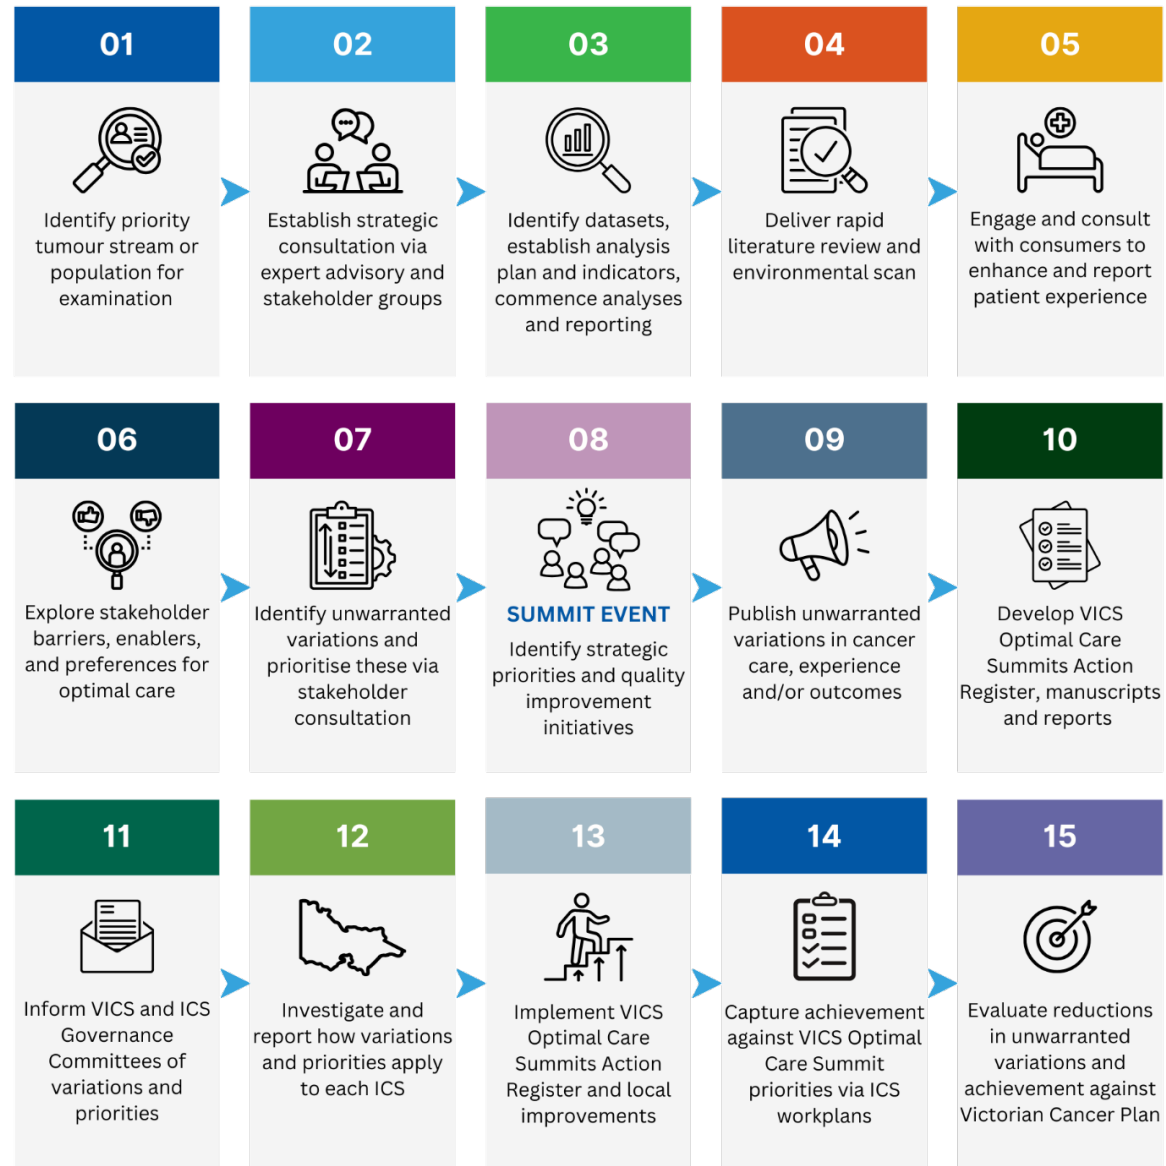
01

Identify priority tumour stream or population for examination

02

Establish strategic consultation via expert advisory and stakeholder groups

03

Identify datasets, establish analysis plan and indicators, commence analyses and reporting

04

Deliver rapid literature review and environmental scan

05

Engage and consult with consumers to enhance and report patient experience

06

Explore stakeholder barriers, enablers, and preferences for optimal care

07

Identify unwarranted variations and prioritise these via stakeholder consultation

08

SUMMIT EVENT

Identify strategic priorities and quality improvement initiatives

09

Publish unwarranted variations in cancer care, experience and/or outcomes

10

Develop VICS Optimal Care Summits Action Register, manuscripts and reports

11

Inform VICS and ICS Governance Committees of variations and priorities

12

Investigate and report how variations and priorities apply to each ICS

13

Implement VICS Optimal Care Summits Action Register and local improvements

14

Capture achievement against VICS Optimal Care Summit priorities via ICS workplans

15

Evaluate reductions in unwarranted variations and achievement against Victorian Cancer Plan